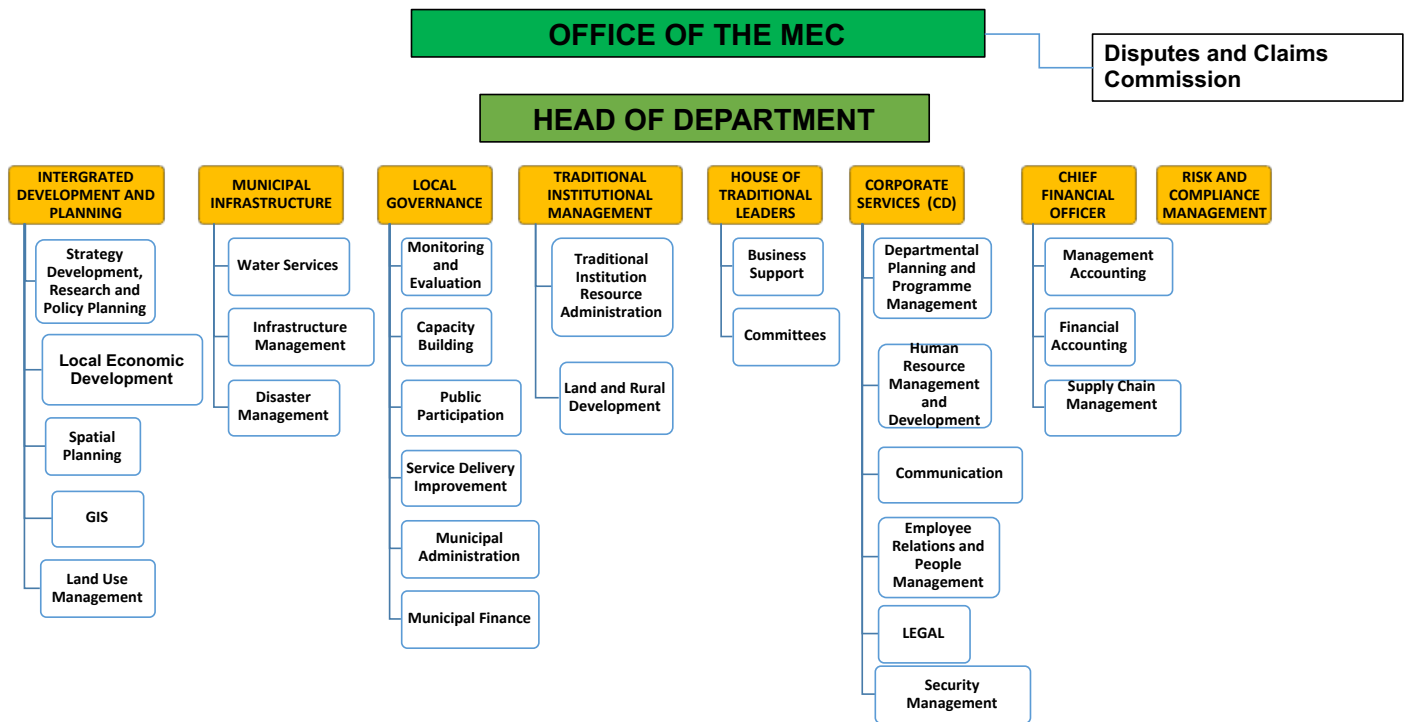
OFFICE OF THE MEC

Disputes and Claims Commission

HEAD OF DEPARTMENT

INTERGRATED DEVELOPMENT AND PLANNING

Strategy Development, Research and Policy Planning

Local Economic Development

Spatial Planning

GIS

Land Use Management

MUNICIPAL INFRASTRUCTURE

Water Services

Infrastructure Management

Disaster Management

LOCAL GOVERNANCE

Monitoring and Evaluation

Capacity Building

Public Participation

Service Delivery Improvement

Municipal Administration

Municipal Finance

TRADITIONAL INSTITUTIONAL MANAGEMENT

Traditional Institution Resource Administration

Land and Rural Development

HOUSE OF TRADITIONAL LEADERS

Business Support

Committees

CORPORATE SERVICES (CD)

Departmental Planning and Programme Management

Human Resource Management and Development

Communication

Employee Relations and People Management

LEGAL

Security Management

CHIEF FINANCIAL OFFICER

Management Accounting

Financial Accounting

Supply Chain Management

RISK AND COMPLIANCE MANAGEMENT